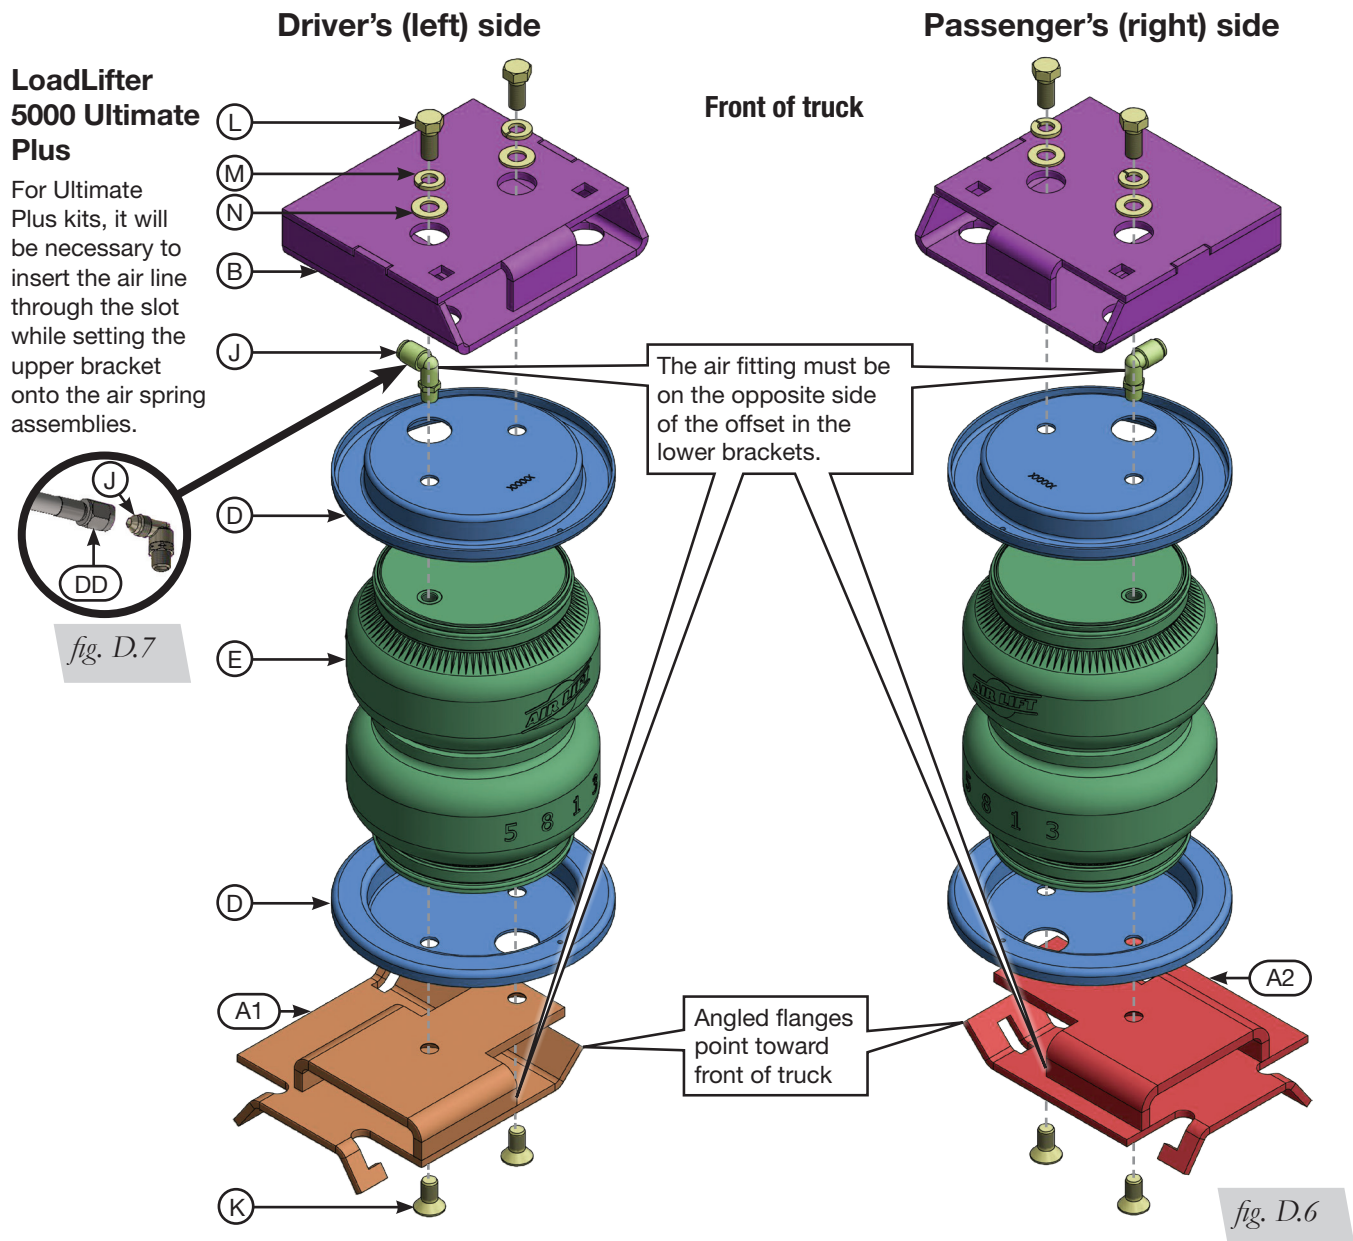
Driver's (left) side

Passenger's (right) side

LoadLifter 5000 Ultimate Plus

For Ultimate Plus kits, it will be necessary to insert the air line through the slot while setting the upper bracket onto the air spring assemblies.

Front of truck

L

M

N

B

J

J

DD

fig. D.7

D

E

D

A1

K

The air fitting must be on the opposite side of the offset in the lower brackets.

XXXXX

XXXXX

AIR LIFT

AIR LIFT

5 8 1 3

5 8 1 3

A2

Angled flanges point toward front of truck

fig. D.6